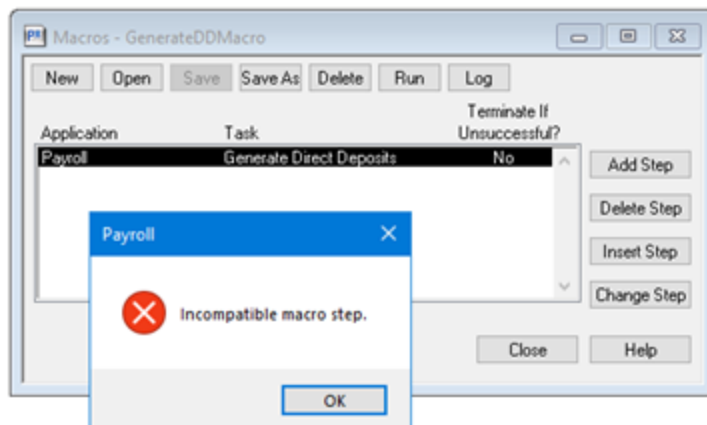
Macros - GenerateDDMacro

New Open Save Save As Delete Run Log

| Application | Task | Terminate If Unsuccessful? |
|---|---|---|
| Payroll | Generate Direct Deposits | No |

Add Step
Delete Step
Insert Step
Change Step

Close Help

Payroll

Incompatible macro step.

OK